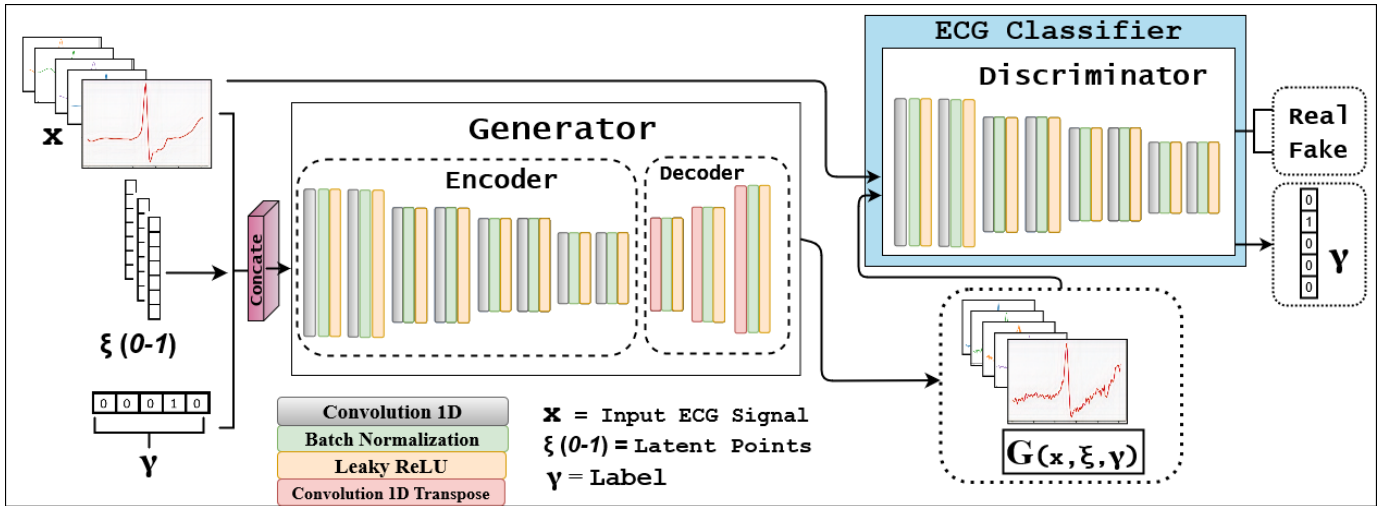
x

ξ (0-1)

| 0 | 0 | 0 | 1 | 0 |
|---|---|---|---|---|

γ

Concate

Generator

Encoder

Decoder

ECG Classifier

Discriminator

Real
Fake

| 0 |
|---|
| 1 |
| 0 |
| 0 |
| 0 |

γ

$G(x, \xi, \gamma)$

Convolution 1D
Batch Normalization
Leaky ReLU
Convolution 1D Transpose

x = Input ECG Signal
ξ (0-1) = Latent Points
γ = Label